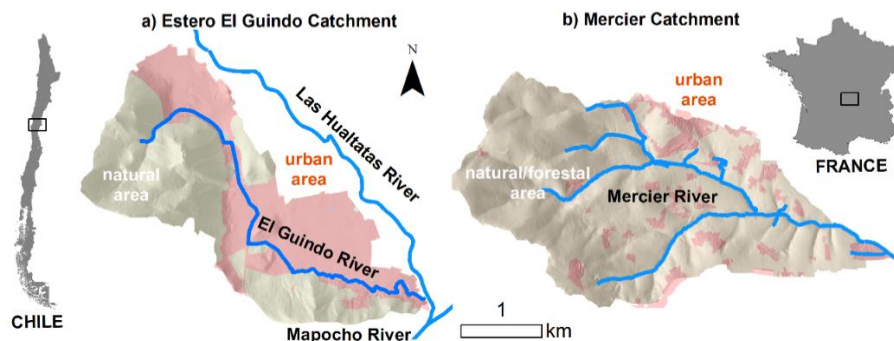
a) Estero El Guindo Catchment

N

Las Hualtatas River

urban area

natural area

El Guindo River

Mapocho River

CHILE

b) Mercier Catchment

urban area

natural/forestal area

Mercier River

FRANCE

1

km